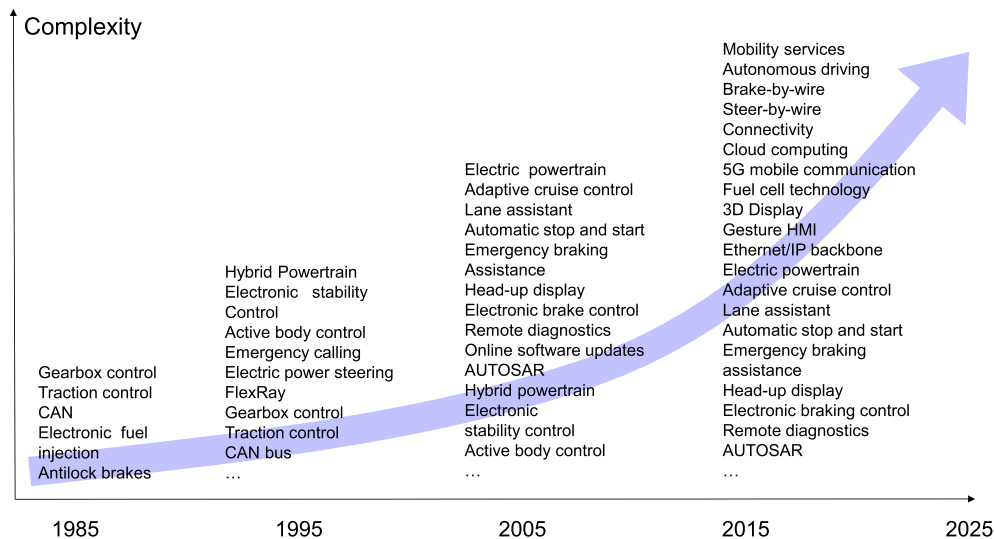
Complexity

Gearbox control
Traction control
CAN
Electronic fuel injection
Antilock brakes

Hybrid Powertrain
Electronic stability Control
Active body control
Emergency calling
Electric power steering
FlexRay
Gearbox control
Traction control
CAN bus
…

Electric powertrain
Adaptive cruise control
Lane assistant
Automatic stop and start
Emergency braking Assistance
Head-up display
Electronic brake control
Remote diagnostics
Online software updates
AUTOSAR
Hybrid powertrain
Electronic stability control
Active body control
…

Mobility services
Autonomous driving
Brake-by-wire
Steer-by-wire
Connectivity
Cloud computing
5G mobile communication
Fuel cell technology
3D Display
Gesture HMI
Ethernet/IP backbone
Electric powertrain
Adaptive cruise control
Lane assistant
Automatic stop and start
Emergency braking assistance
Head-up display
Electronic braking control
Remote diagnostics
AUTOSAR
…

1985 1995 2005 2015 2025